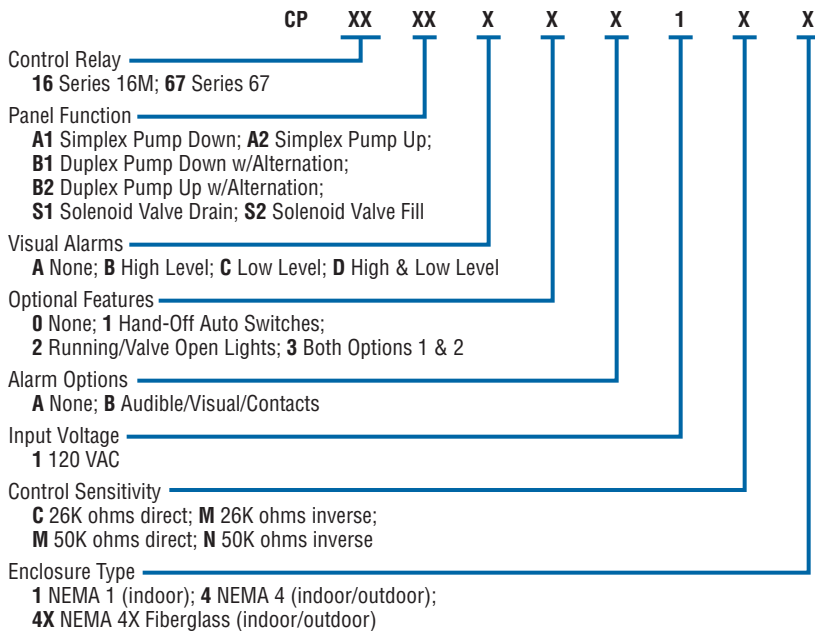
CP XX XX X X X 1 X X

Control Relay
16 Series 16M; 67 Series 67

Panel Function
A1 Simplex Pump Down; A2 Simplex Pump Up;
B1 Duplex Pump Down w/Alternation;
B2 Duplex Pump Up w/Alternation;
S1 Solenoid Valve Drain; S2 Solenoid Valve Fill

Visual Alarms
A None; B High Level; C Low Level; D High & Low Level

Optional Features
0 None; 1 Hand-Off Auto Switches;
2 Running/Valve Open Lights; 3 Both Options 1 & 2

Alarm Options
A None; B Audible/Visual/Contacts

Input Voltage
1 120 VAC

Control Sensitivity
C 26K ohms direct; M 26K ohms inverse;
M 50K ohms direct; N 50K ohms inverse

Enclosure Type
1 NEMA 1 (indoor); 4 NEMA 4 (indoor/outdoor);
4X NEMA 4X Fiberglass (indoor/outdoor)